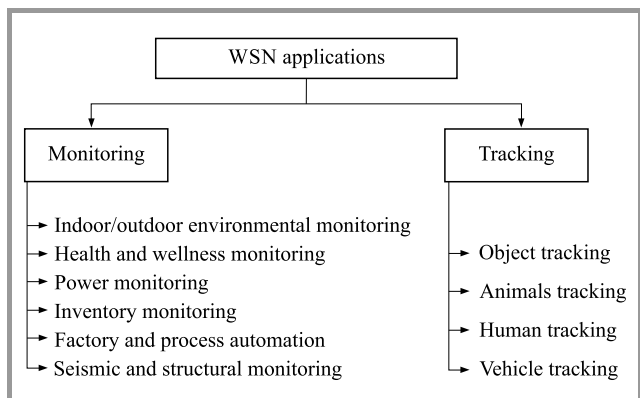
WSN applications

Monitoring

Indoor/outdoor environmental monitoring
Health and wellness monitoring
Power monitoring
Inventory monitoring
Factory and process automation
Seismic and structural monitoring

Tracking

Object tracking
Animals tracking
Human tracking
Vehicle tracking